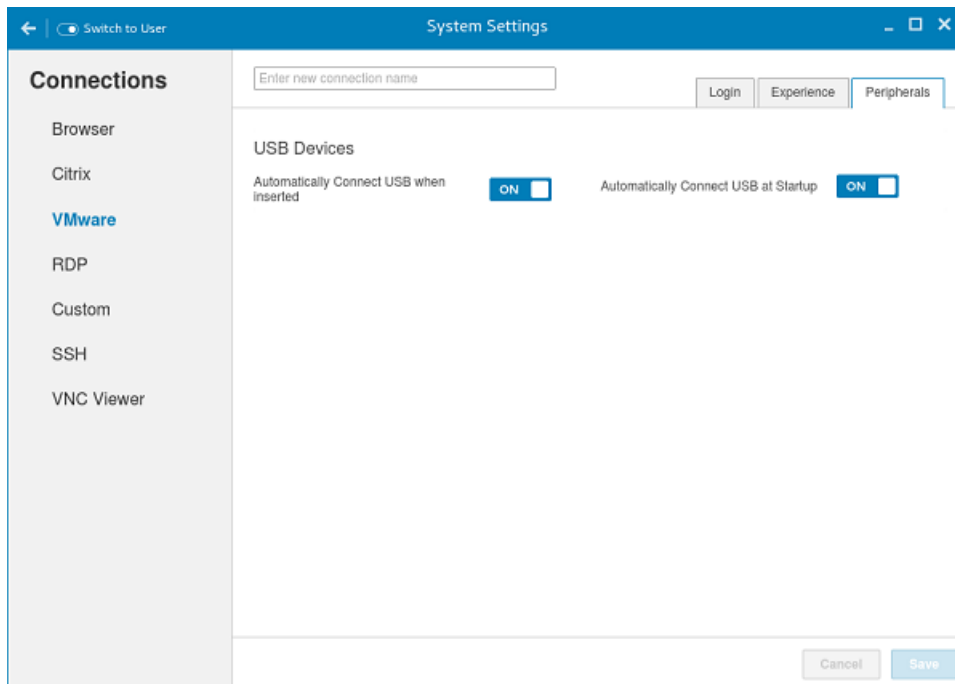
Switch to User

System Settings

Connections

Browser

Citrix

VMware

RDP

Custom

SSH

VNC Viewer

Enter new connection name

Login

Experience

Peripherals

USB Devices

Automatically Connect USB when inserted

ON

Automatically Connect USB at Startup

ON

Cancel

Save